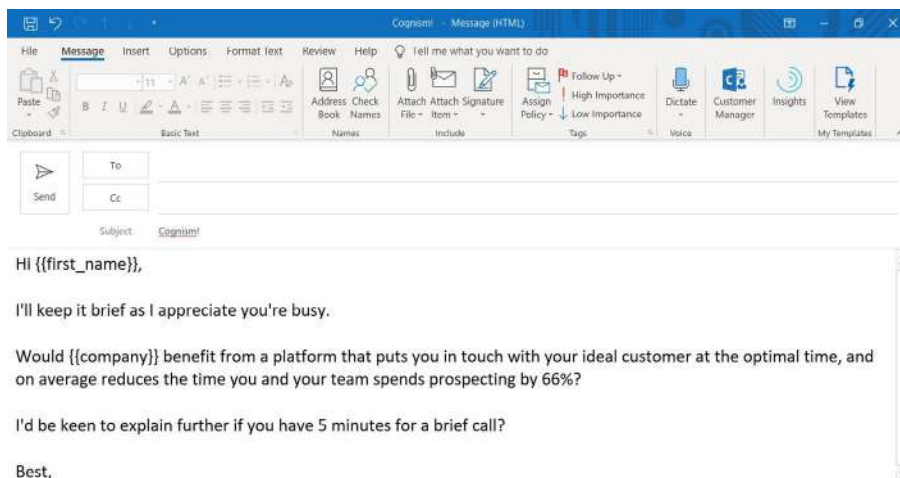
Cognism! - Message (HTML)

File Message Insert Options Format Text Review Help Tell me what you want to do

Paste
Clipboard

11 A A
B I U
Basic Text

Address Book Check Names
Names

Attach File Attach Item Signature
Include

Assign Policy
Follow Up
High Importance
Low Importance
Tags

Dictate
Voice

Customer Manager

Insights

View Templates
My Templates

Send
To
Cc
Subject Cognism!

Hi {{first_name}},

I'll keep it brief as I appreciate you're busy.

Would {{company}} benefit from a platform that puts you in touch with your ideal customer at the optimal time, and on average reduces the time you and your team spends prospecting by 66%?

I'd be keen to explain further if you have 5 minutes for a brief call?

Best,